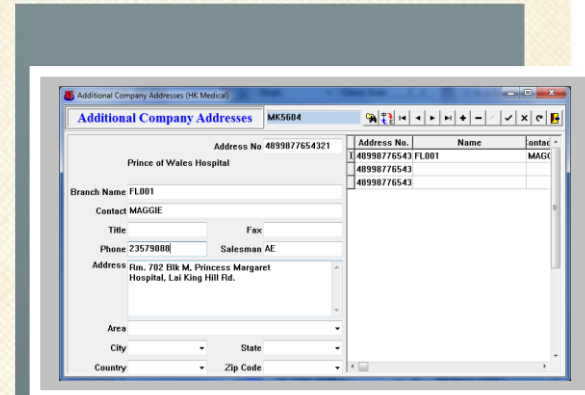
Additional Company Addresses (HK Medical)

Additional Company Addresses

MK5604

Address No 4899877654321

Prince of Wales Hospital

Branch Name FL001

Contact MAGGIE

Title

Fax

Phone 23579088

Salesman AE

Address Rm. 702 Blk M, Princess Margaret Hospital, Lai King Hill Rd.

Area

City

State

Country

Zip Code

| Address No. | Name | Contac |
|---|---|---|
| 48998776543 | FL001 | MAGG |
| 48998776543 | | |
| 48998776543 | | |